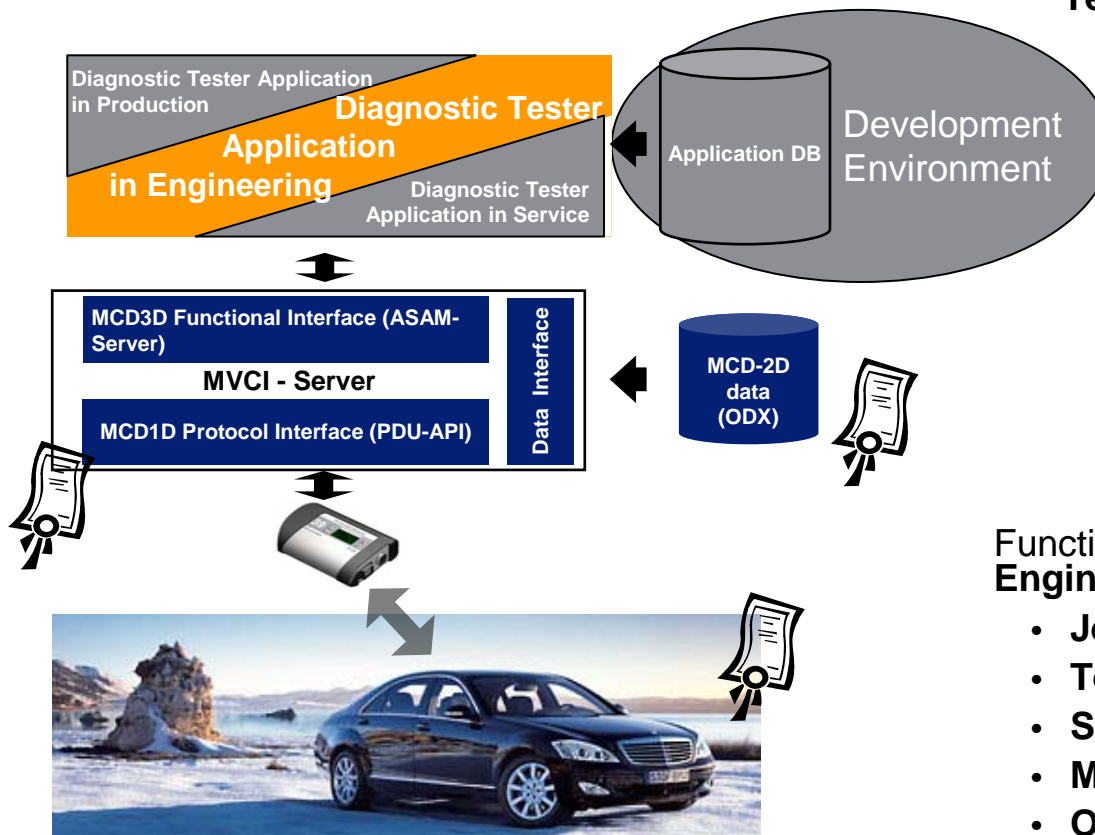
Te

Diagnostic Tester Application in Production

Diagnostic Tester Application in Engineering

Diagnostic Tester Application in Service

Application DB

Development Environment

MCD3D Functional Interface (ASAM-Server)

MVCI - Server

MCD1D Protocol Interface (PDU-API)

Data Interface

MCD-2D data (ODX)

Functi
Engin

- Jo
- Te
- S
- M
- O